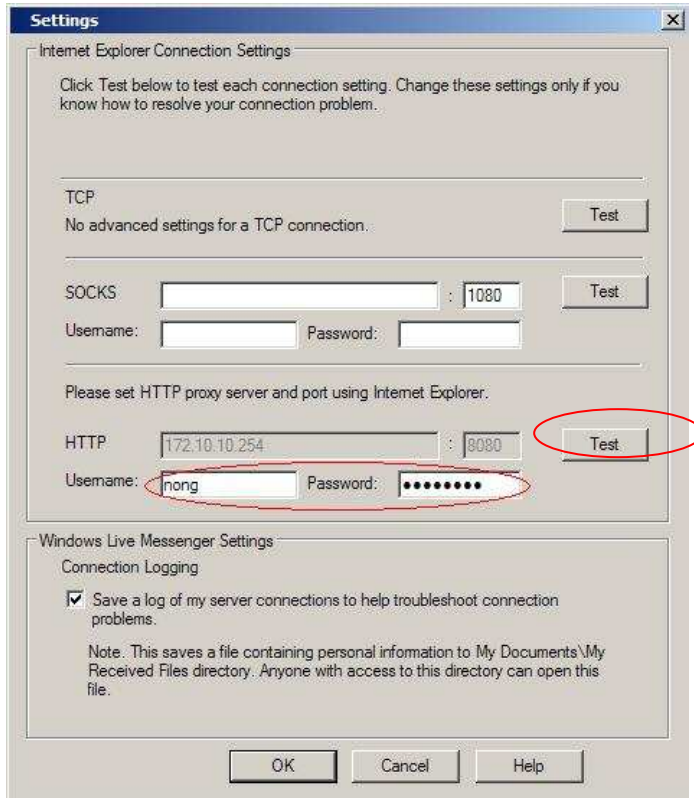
Settings

Internet Explorer Connection Settings

Click Test below to test each connection setting. Change these settings only if you know how to resolve your connection problem.

TCP
No advanced settings for a TCP connection.
Test

SOCKS : 1080
Test
Username: Password:

Please set HTTP proxy server and port using Internet Explorer.

HTTP 172.10.10.254 : 8080
Test
Username: nong Password: ••••••••

Windows Live Messenger Settings
Connection Logging

☑ Save a log of my server connections to help troubleshoot connection problems.

Note. This saves a file containing personal information to My Documents\My Received Files directory. Anyone with access to this directory can open this file.

OK Cancel Help